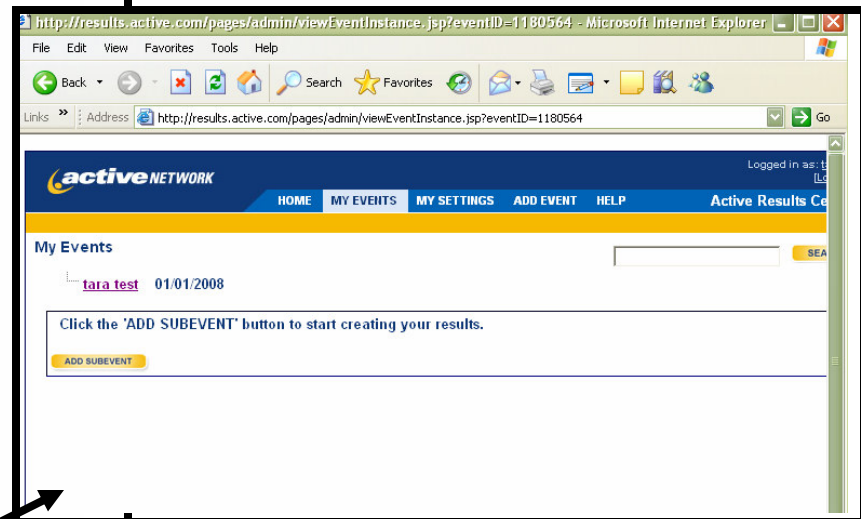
http://results.active.com/pages/admin/viewEventInstance.jsp?eventID=1180564 - Microsoft Internet Explorer

File Edit View Favorites Tools Help

Back Search Favorites

Links Address http://results.active.com/pages/admin/viewEventInstance.jsp?eventID=1180564 Go

active NETWORK

Logged in as: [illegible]

HOME MY EVENTS MY SETTINGS ADD EVENT HELP Active Results Ce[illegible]

My Events

SEA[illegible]

tara test 01/01/2008

Click the 'ADD SUBEVENT' button to start creating your results.

ADD SUBEVENT